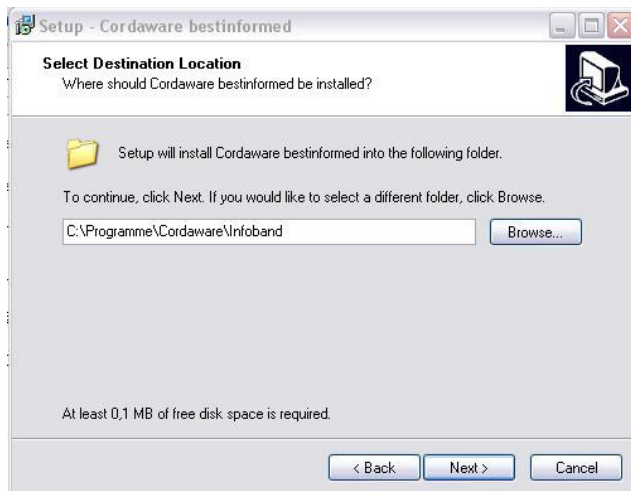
Setup - Cordaware bestinformed

Select Destination Location
Where should Cordaware bestinformed be installed?

Setup will install Cordaware bestinformed into the following folder.

To continue, click Next. If you would like to select a different folder, click Browse.

C:\Programme\Cordaware\Infoband

Browse...

At least 0,1 MB of free disk space is required.

< Back

Next >

Cancel